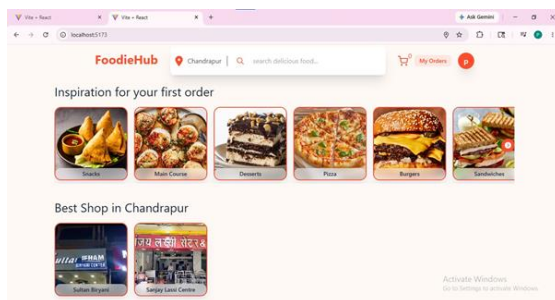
Vite + React
Vite + React
localhost:5173
Ask Gemini
FoodieHub
Chandrapur
search delicious food...
0
My Orders
p
Inspiration for your first order
Snacks
Main Course
Desserts
Pizza
Burgers
Sandwiches
Best Shop in Chandrapur
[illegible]
जय लक्ष्मी सेंटर
Sultan Biryani
Sanjay Lassi Centre
Activate Windows
Go to Settings to activate Windows.